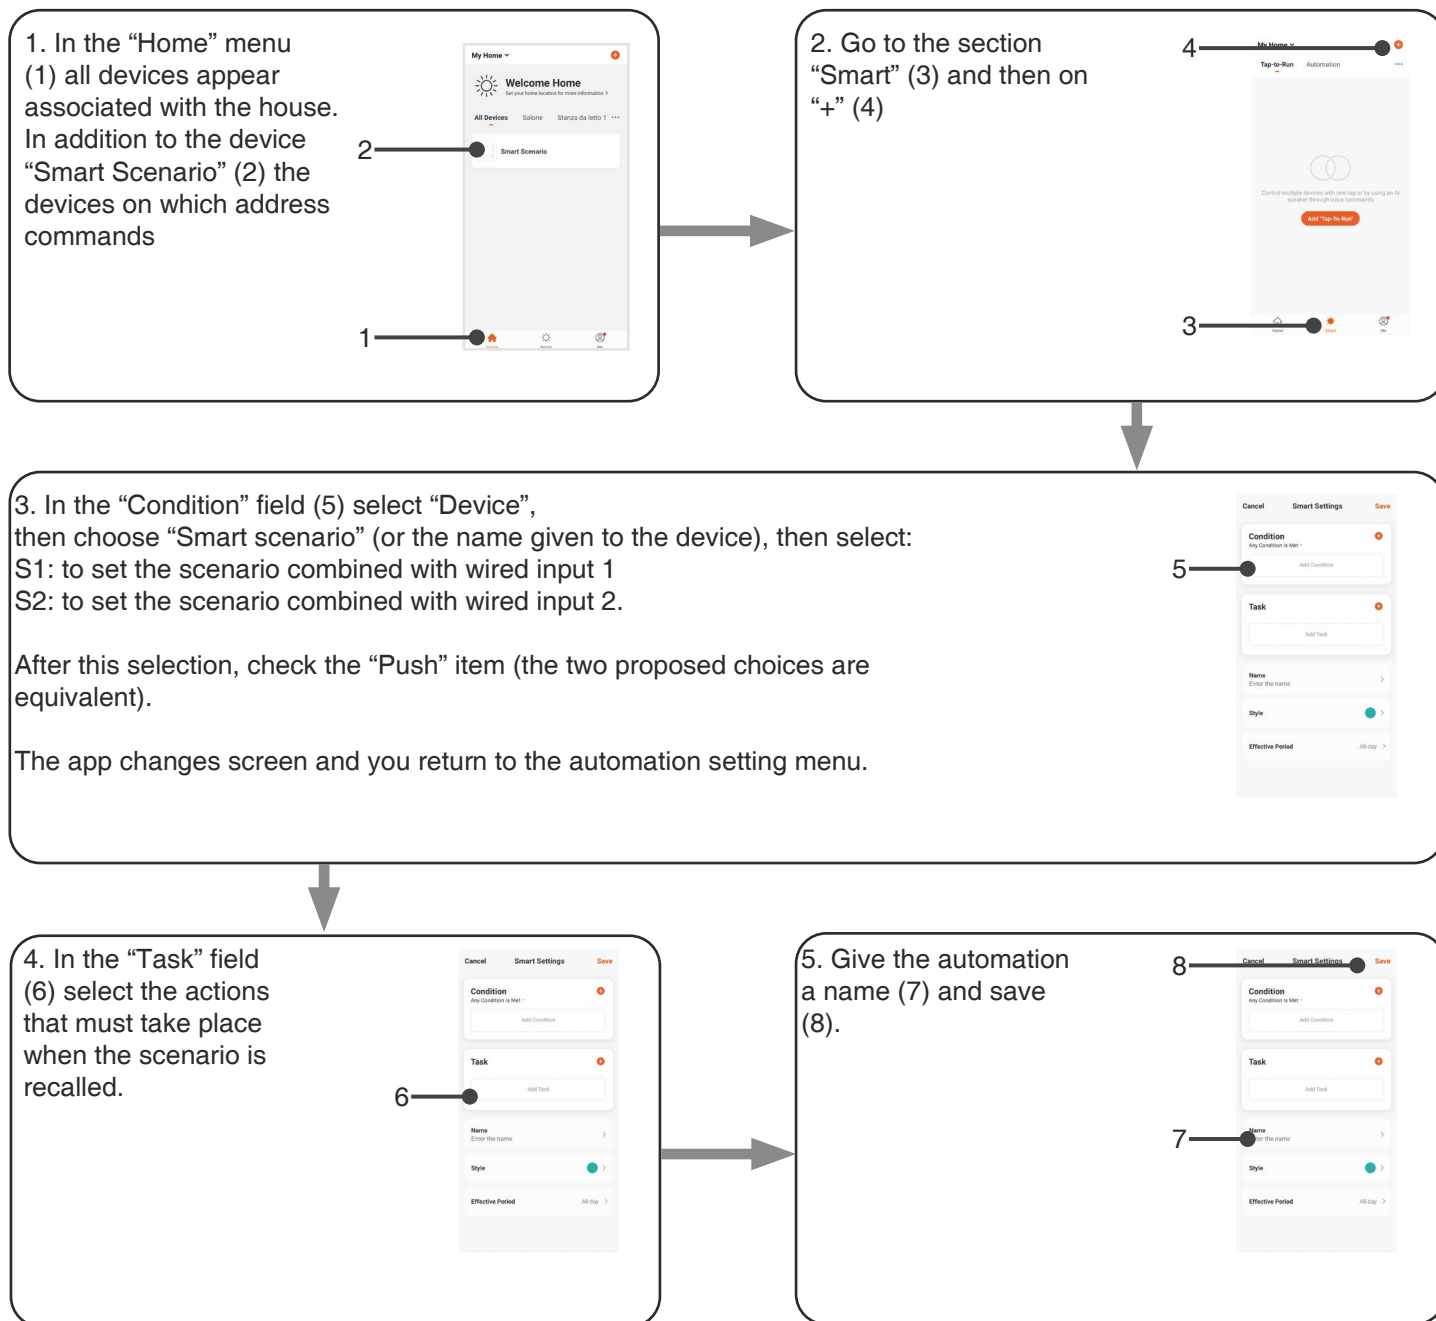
1. In the “Home” menu (1) all devices appear associated with the house. In addition to the device “Smart Scenario” (2) the devices on which address commands

My Home

Welcome Home
Set your home location for more information >

All Devices Salone Stanza da letto 1 ···

Smart Scenario

2

1

Home Scene Me

2. Go to the section “Smart” (3) and then on “+” (4)

4

My Home

Tap-to-Run Automation ···

Control multiple devices with one tap or by using an AI speaker through voice commands

Add "Tap-To-Run"

3

Home Smart Me

3. In the “Condition” field (5) select “Device”, then choose “Smart scenario” (or the name given to the device), then select:
S1: to set the scenario combined with wired input 1
S2: to set the scenario combined with wired input 2.

After this selection, check the “Push” item (the two proposed choices are equivalent).

The app changes screen and you return to the automation setting menu.

Cancel Smart Settings Save

Condition
Any Condition is Met

5

Add Condition

Task

Add Task

Name
Enter the name

Style

Effective Period All-day

4. In the “Task” field (6) select the actions that must take place when the scenario is recalled.

Cancel Smart Settings Save

Condition
Any Condition is Met

Add Condition

Task

6

Add Task

Name
Enter the name

Style

Effective Period All-day

5. Give the automation a name (7) and save (8).

8

Cancel Smart Settings Save

Condition
Any Condition is Met

Add Condition

Task

Add Task

7

Name
Enter the name

Style

Effective Period All-day